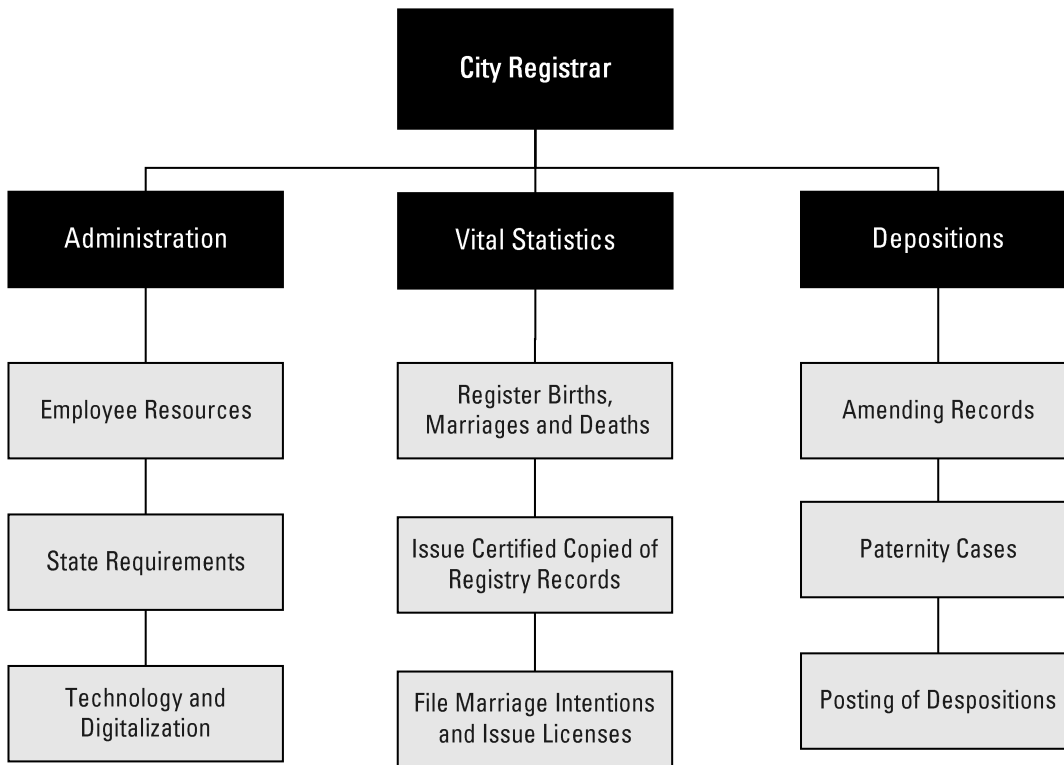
City Registrar

Administration

Employee Resources

State Requirements

Technology and Digitalization

Vital Statistics

Register Births, Marriages and Deaths

Issue Certified Copied of Registry Records

File Marriage Intentions and Issue Licenses

Depositions

Amending Records

Paternity Cases

Posting of Despositions